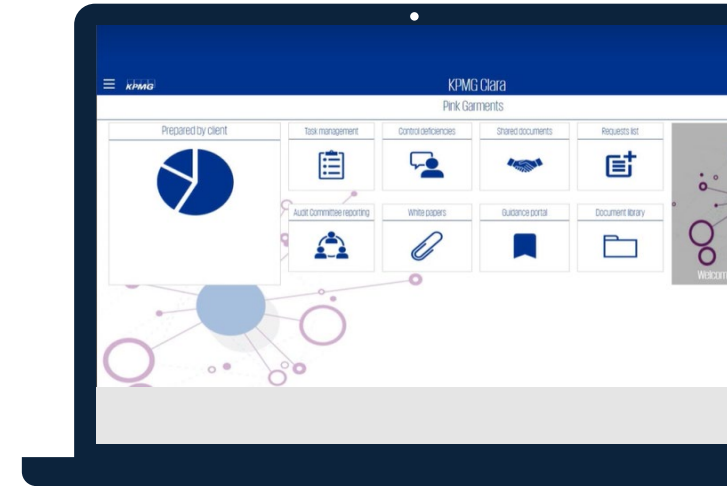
KPMG

KPMG Clara

Pink Garments

Prepared by client

Task management

Control deficiencies

Shared documents

Requests list

Audit Committee reporting

White papers

Guidance portal

Document library

Welcom